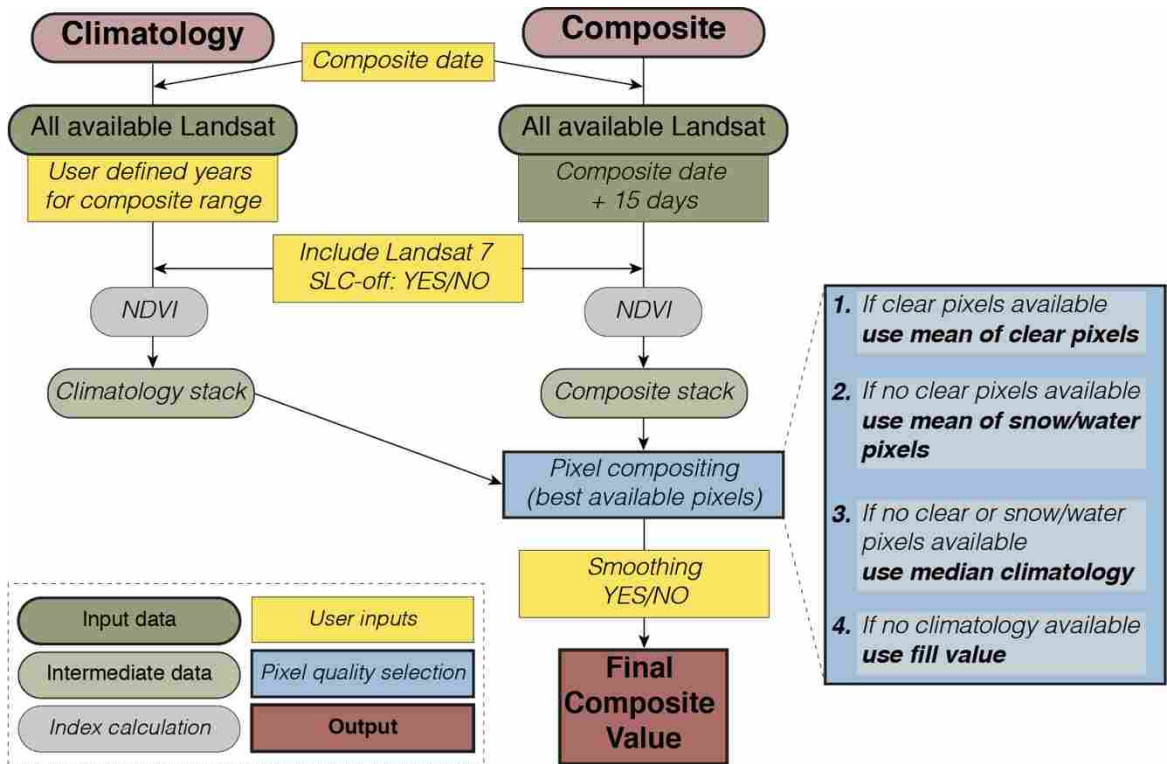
Climatology

Composite

Composite date

All available Landsat

User defined years for composite range

All available Landsat

Composite date + 15 days

Include Landsat 7 SLC-off: YES/NO

NDVI

NDVI

Climatology stack

Composite stack

Pixel compositing (best available pixels)

Smoothing YES/NO

Final Composite Value

1. If clear pixels available **use mean of clear pixels**

2. If no clear pixels available **use mean of snow/water pixels**

3. If no clear or snow/water pixels available **use median climatology**

4. If no climatology available **use fill value**

Input data

User inputs

Intermediate data

Pixel quality selection

Index calculation

Output